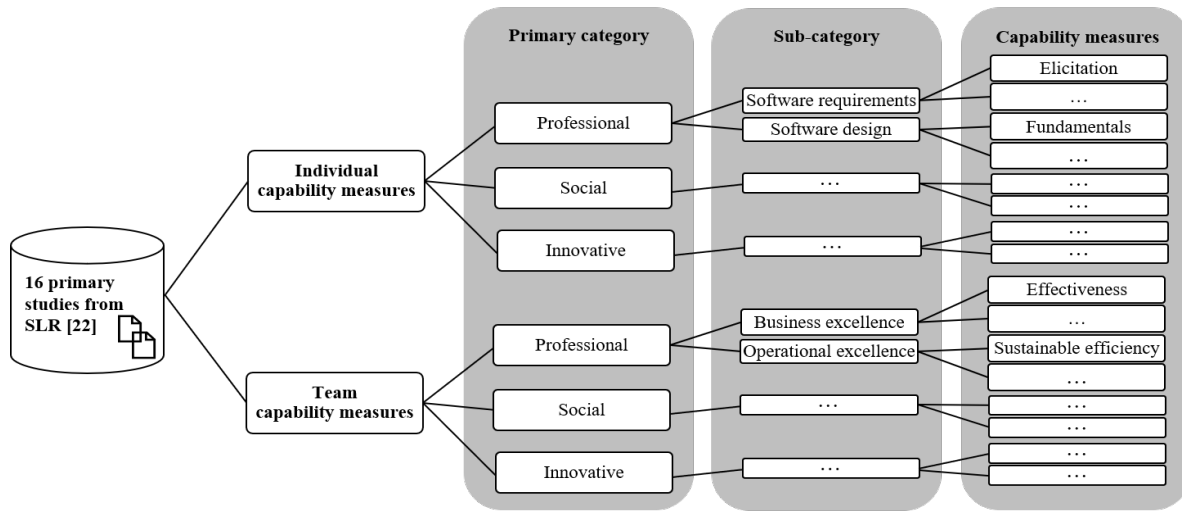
16 primary studies from SLR [22]

Individual capability measures

Team capability measures

Primary category

Professional

Social

Innovative

Professional

Social

Innovative

Sub-category

Software requirements

Software design

…

…

Business excellence

Operational excellence

…

…

Capability measures

Elicitation

…

Fundamentals

…

…

…

…

…

Effectiveness

…

Sustainable efficiency

…

…

…

…

…